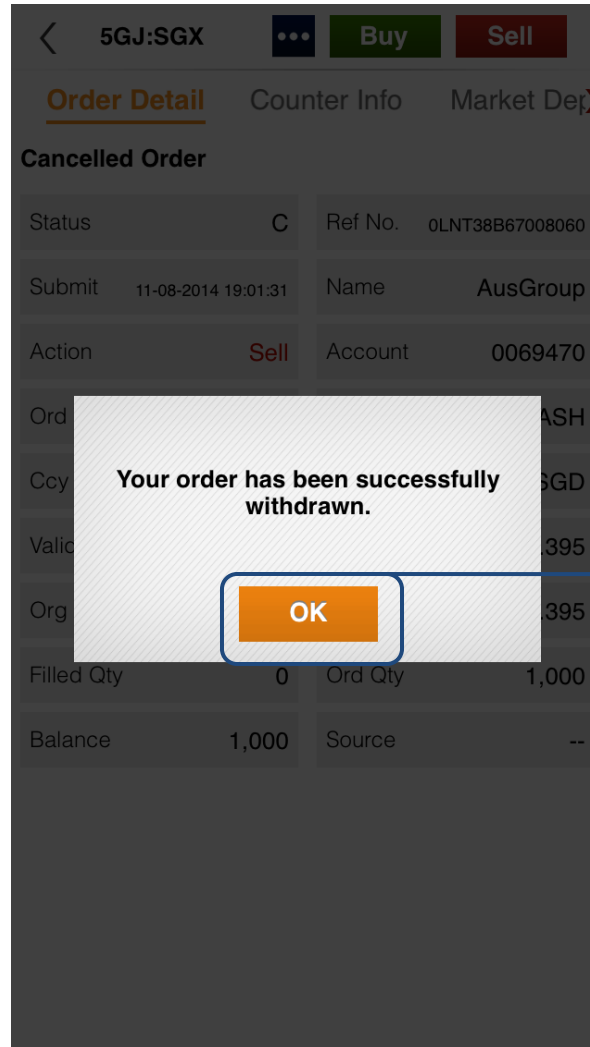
5GJ:SGX ••• Buy Sell

Order Detail Counter Info Market Dep

Cancelled Order

| | | | |
|---|---|---|---|
| Status | C | Ref No. | 0LNT38B67008060 |
| Submit | 11-08-2014 19:01:31 | Name | AusGroup |
| Action | Sell | Account | 0069470 |
| Ord | | | ASH |
| Ccy | | | SGD |
| Valic | | | .395 |
| Org | | | .395 |
| Filled Qty | 0 | Ord Qty | 1,000 |
| Balance | 1,000 | Source | -- |

Your order has been successfully withdrawn.

OK